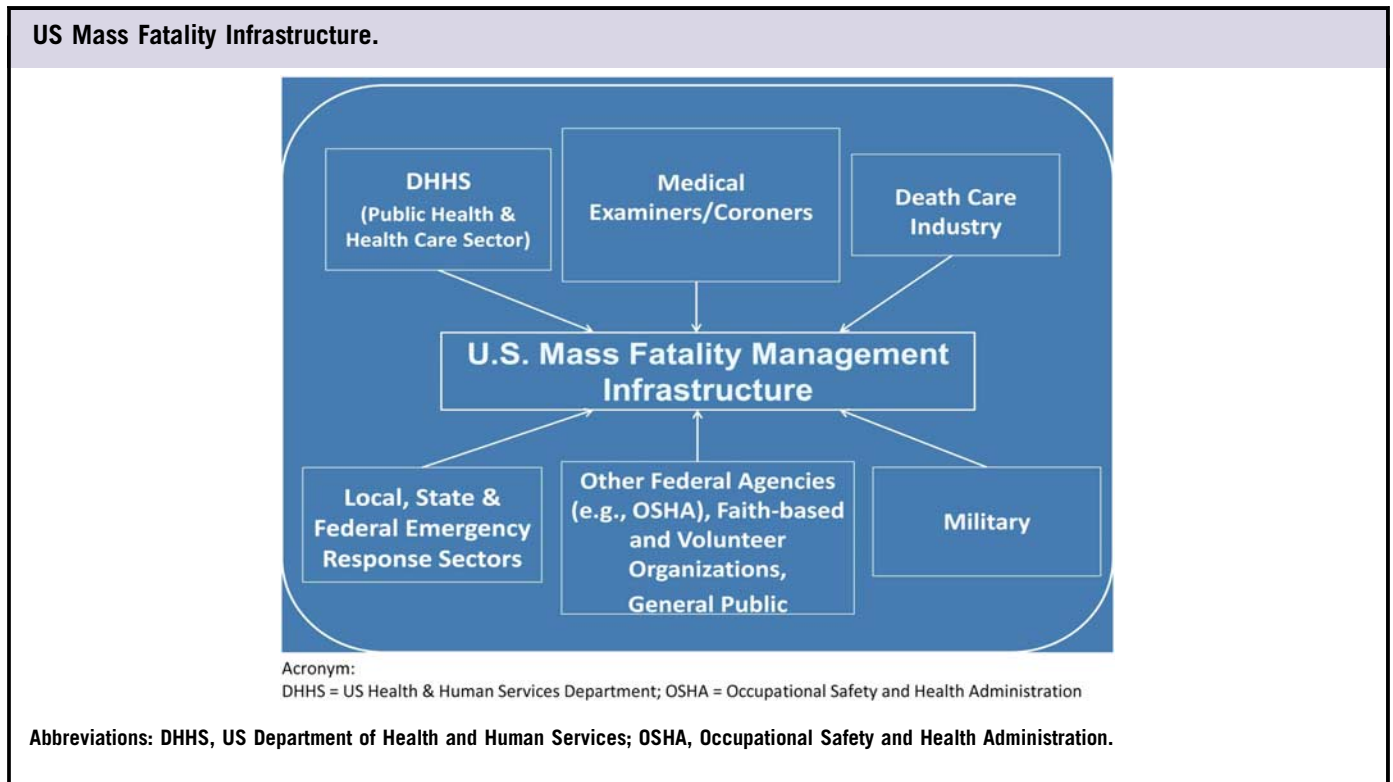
US Mass Fatality Infrastructure.

DHHS (Public Health & Health Care Sector)

Medical Examiners/Coroners

Death Care Industry

U.S. Mass Fatality Management Infrastructure

Local, State & Federal Emergency Response Sectors

Other Federal Agencies (e.g., OSHA), Faith-based and Volunteer Organizations, General Public

Military

Acronym:
DHHS = US Health & Human Services Department; OSHA = Occupational Safety and Health Administration

Abbreviations: DHHS, US Department of Health and Human Services; OSHA, Occupational Safety and Health Administration.